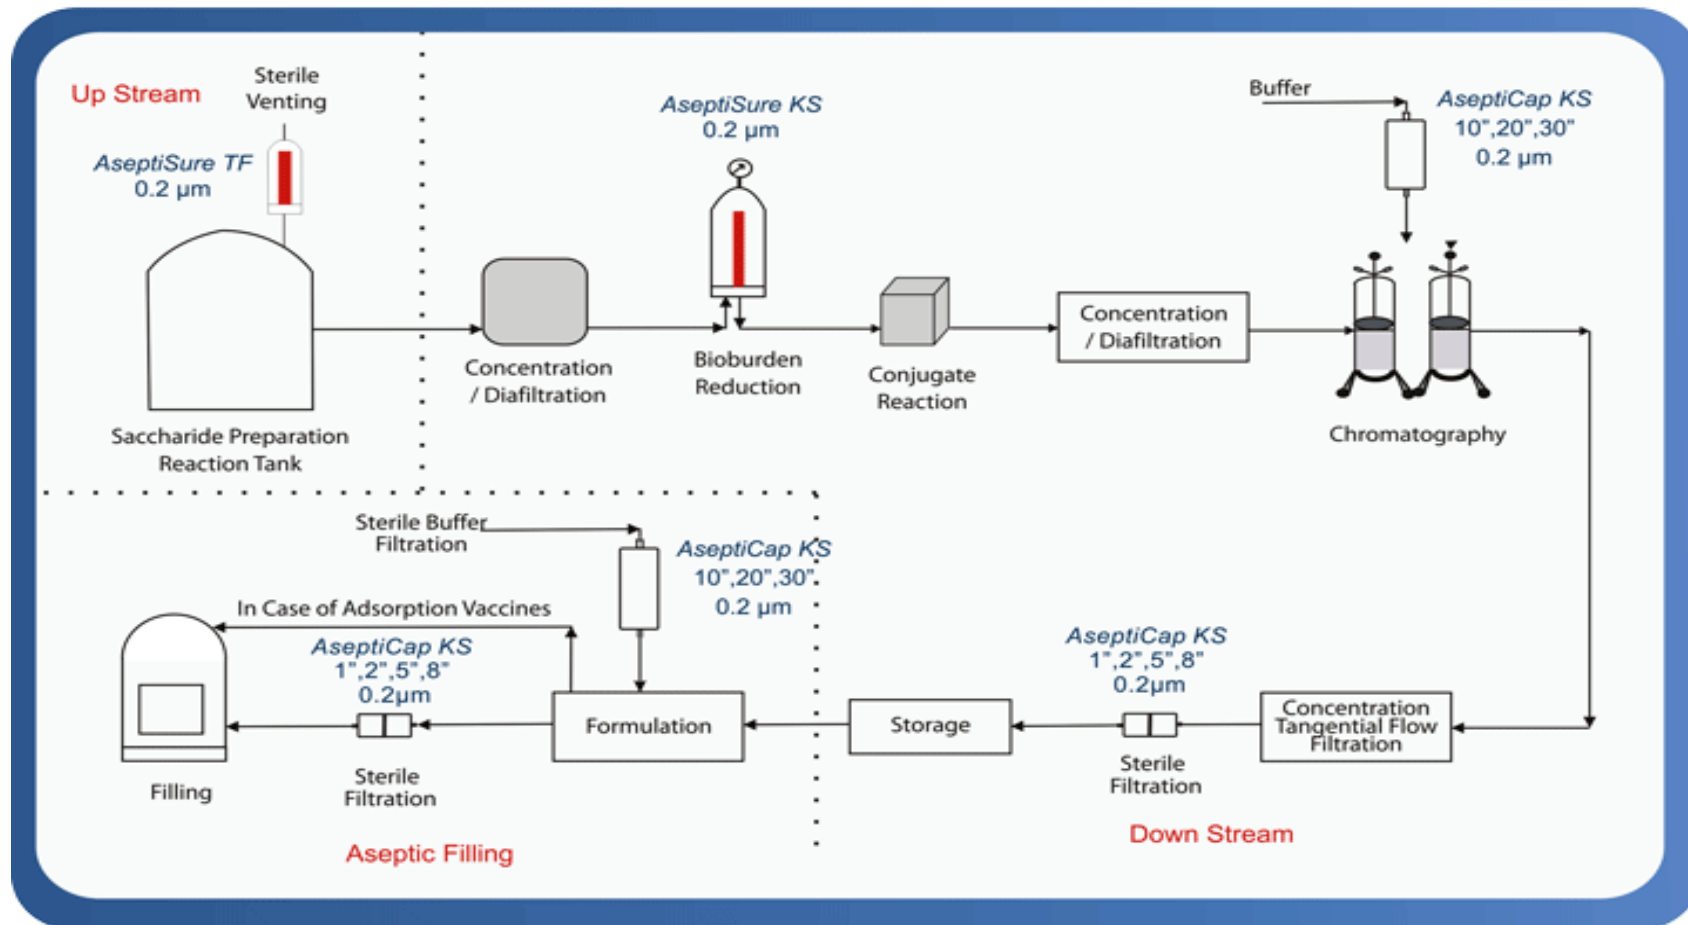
Up Stream

Sterile Venting

AseptiSure TF
0.2 μm

Saccharide Preparation Reaction Tank

Concentration / Diafiltration

AseptiSure KS
0.2 μm

Bioburden Reduction

Conjugate Reaction

Concentration / Diafiltration

Buffer

AseptiCap KS
10",20",30"
0.2 μm

Chromatography

Sterile Buffer Filtration

AseptiCap KS
10",20",30"
0.2 μm

In Case of Adsorption Vaccines

AseptiCap KS
1",2",5",8"
0.2μm

Filling

Sterile Filtration

Formulation

Aseptic Filling

Storage

AseptiCap KS
1",2",5",8"
0.2μm

Sterile Filtration

Concentration Tangential Flow Filtration

Down Stream